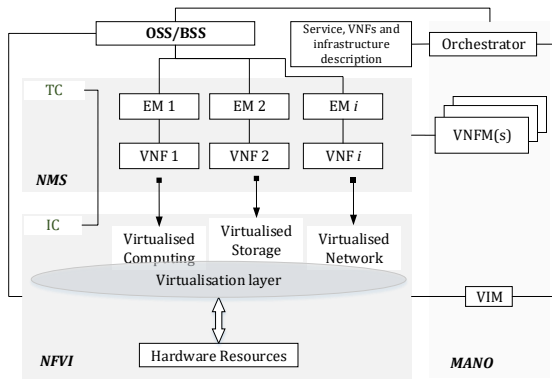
OSS/BSS

Service, VNFs and infrastructure description

Orchestrator

TC

EM 1

EM 2

EM $i$

VNFM(s)

VNF 1

VNF 2

VNF $i$

NMS

IC

Virtualised Computing

Virtualised Storage

Virtualised Network

Virtualisation layer

VIM

NFVI

Hardware Resources

MANO